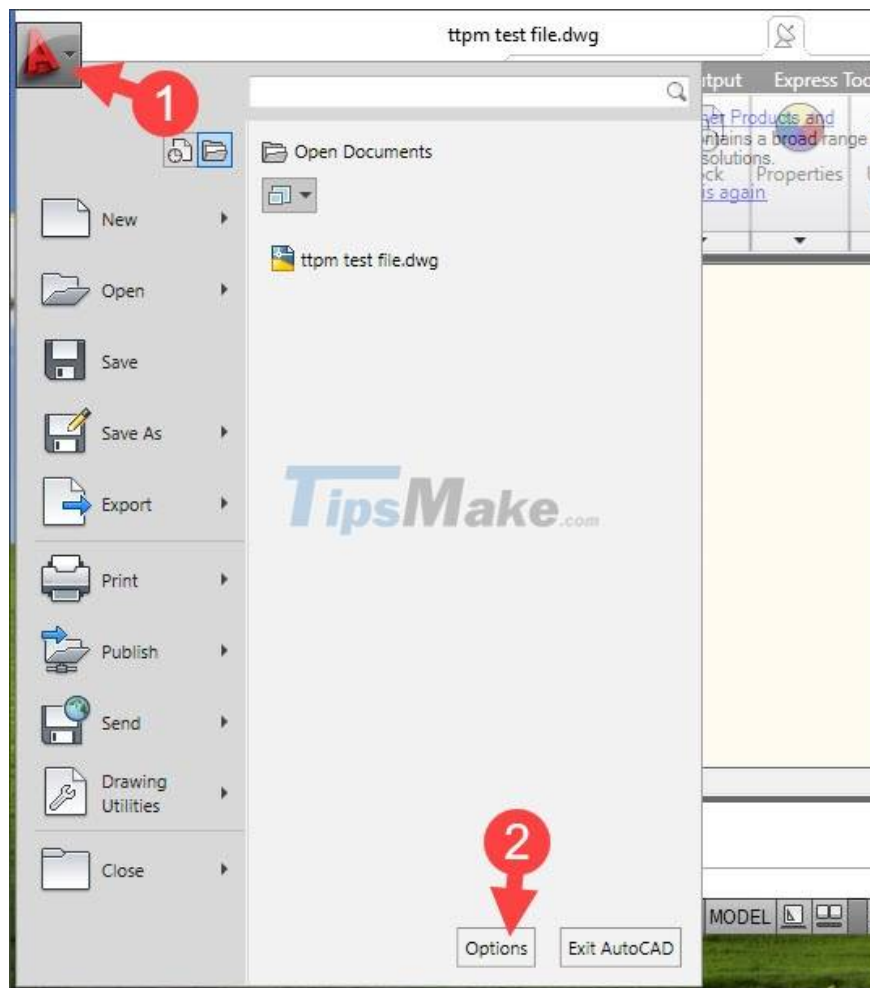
ttpm test file.dwg

1

utput Express Too

et Products and
ntains a broad range
solutions.
ck Properties
is again

Open Documents

ttpm test file.dwg

New

Open

Save

Save As

Export

Print

Publish

Send

Drawing Utilities

Close

TipsMake.com

2

Options

Exit AutoCAD

MODEL